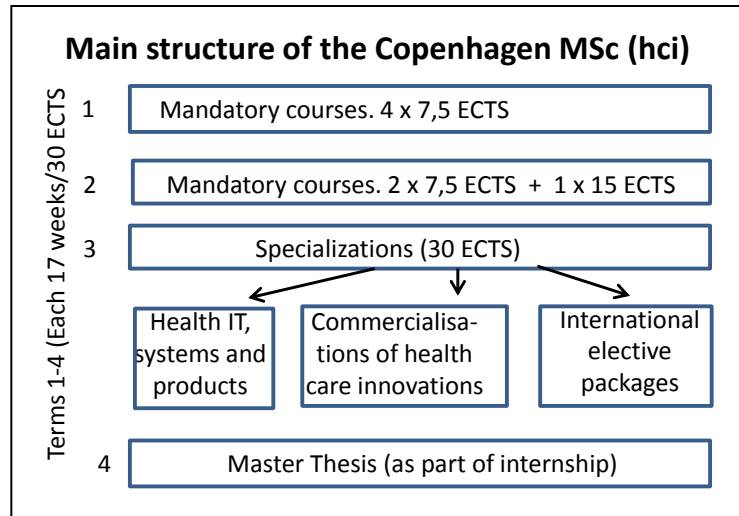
Main structure of the Copenhagen MSc (hci)

Terms 1-4 (Each 17 weeks/30 ECTS

1 Mandatory courses. 4 x 7,5 ECTS

2 Mandatory courses. 2 x 7,5 ECTS + 1 x 15 ECTS

3 Specializations (30 ECTS)

Health IT, systems and products

Commercialisations of health care innovations

International elective packages

4 Master Thesis (as part of internship)